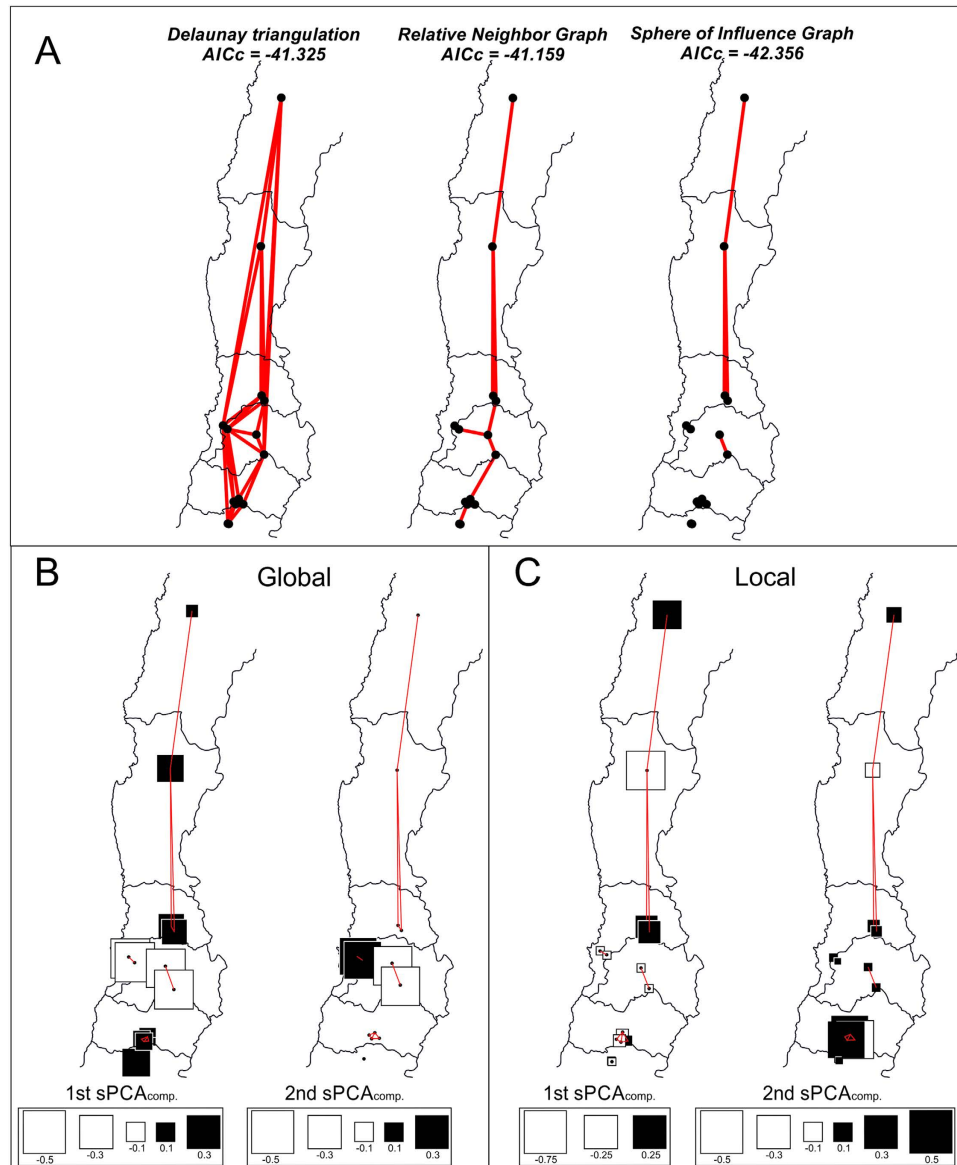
A

Delaunay triangulation
AICc = -41.325

Relative Neighbor Graph
AICc = -41.159

Sphere of Influence Graph
AICc = -42.356

B

Global

1st sPCAcomp.

-0.5 -0.3 -0.1 0.1 0.3

2nd sPCAcomp.

-0.5 -0.3 -0.1 0.1 0.3

C

Local

1st sPCAcomp.

-0.75 -0.25 0.25

2nd sPCAcomp.

-0.5 -0.3 -0.1 0.1 0.3 0.5